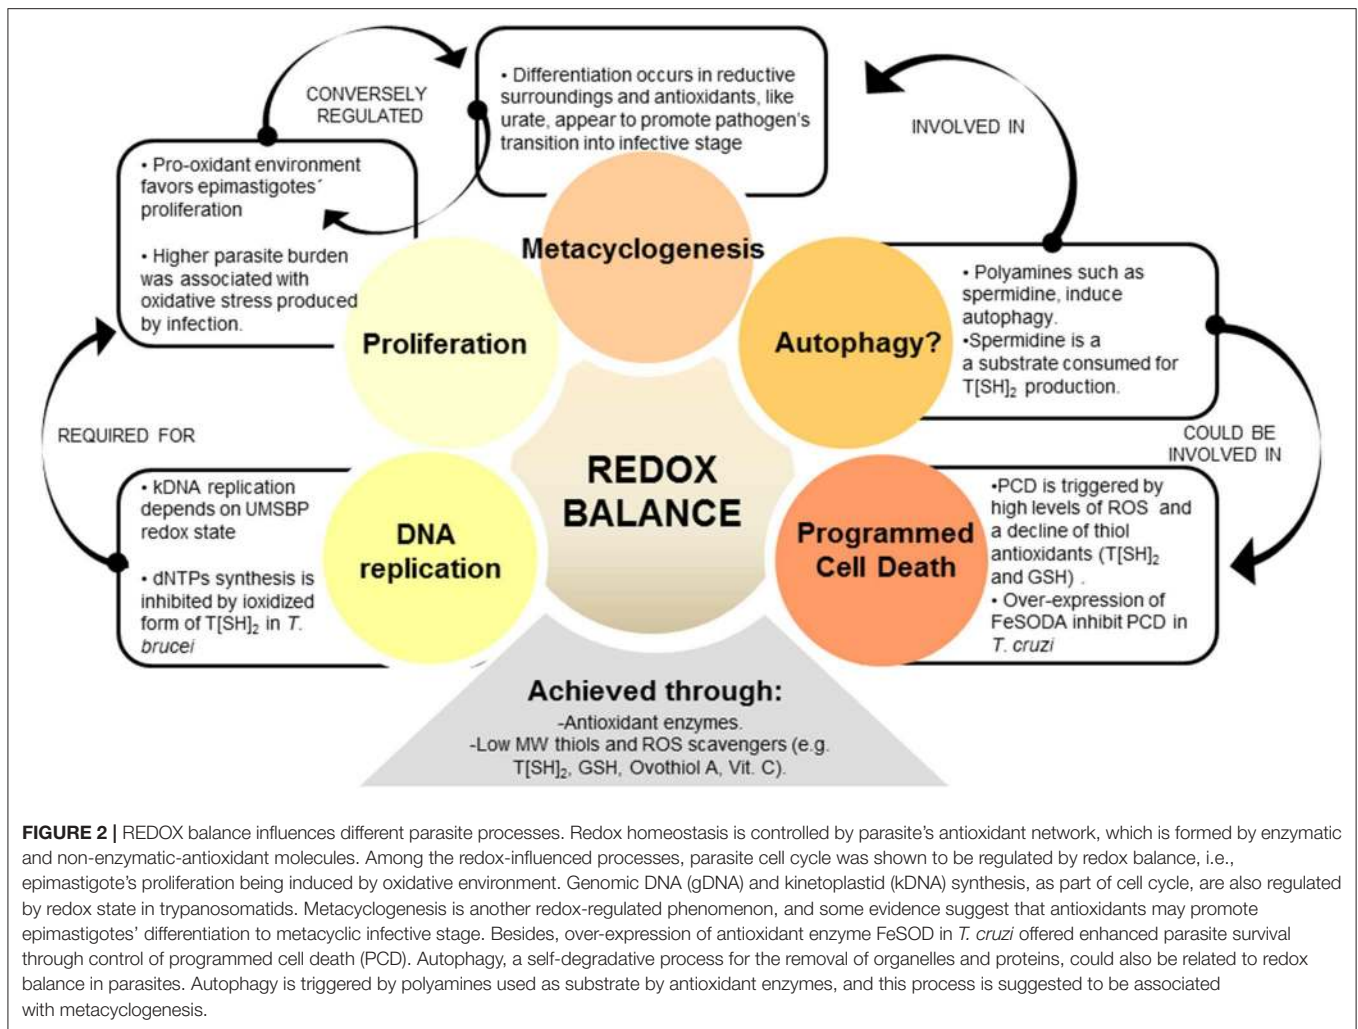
CONVERSELY REGULATED

• Differentiation occurs in reductive surroundings and antioxidants, like urate, appear to promote pathogen's transition into infective stage

INVOLVED IN

• Pro-oxidant environment favors epimastigotes´ proliferation

• Higher parasite burden was associated with oxidative stress produced by infection.

Metacyclogenesis

Proliferation

Autophagy?

• Polyamines such as spermidine, induce autophagy.
•Spermidine is a a substrate consumed for $T[SH]_2$ production.

REQUIRED FOR

COULD BE INVOLVED IN

• kDNA replication depends on UMSBP redox state

• dNTPs synthesis is inhibited by ioxidized form of $T[SH]_2$ in T. brucei

DNA replication

REDOX BALANCE

Programmed Cell Death

•PCD is triggered by high levels of ROS and a decline of thiol antioxidants ($T[SH]_2$ and GSH) .
• Over-expression of FeSODA inhibit PCD in T. cruzi

Achieved through:
-Antioxidant enzymes.
-Low MW thiols and ROS scavengers (e.g. $T[SH]_2$, GSH, Ovothiol A, Vit. C).

FIGURE 2 | REDOX balance influences different parasite processes. Redox homeostasis is controlled by parasite's antioxidant network, which is formed by enzymatic and non-enzymatic-antioxidant molecules. Among the redox-influenced processes, parasite cell cycle was shown to be regulated by redox balance, i.e., epimastigote's proliferation being induced by oxidative environment. Genomic DNA (gDNA) and kinetoplastid (kDNA) synthesis, as part of cell cycle, are also regulated by redox state in trypanosomatids. Metacyclogenesis is another redox-regulated phenomenon, and some evidence suggest that antioxidants may promote epimastigotes' differentiation to metacyclic infective stage. Besides, over-expression of antioxidant enzyme FeSOD in T. cruzi offered enhanced parasite survival through control of programmed cell death (PCD). Autophagy, a self-degradative process for the removal of organelles and proteins, could also be related to redox balance in parasites. Autophagy is triggered by polyamines used as substrate by antioxidant enzymes, and this process is suggested to be associated with metacyclogenesis.